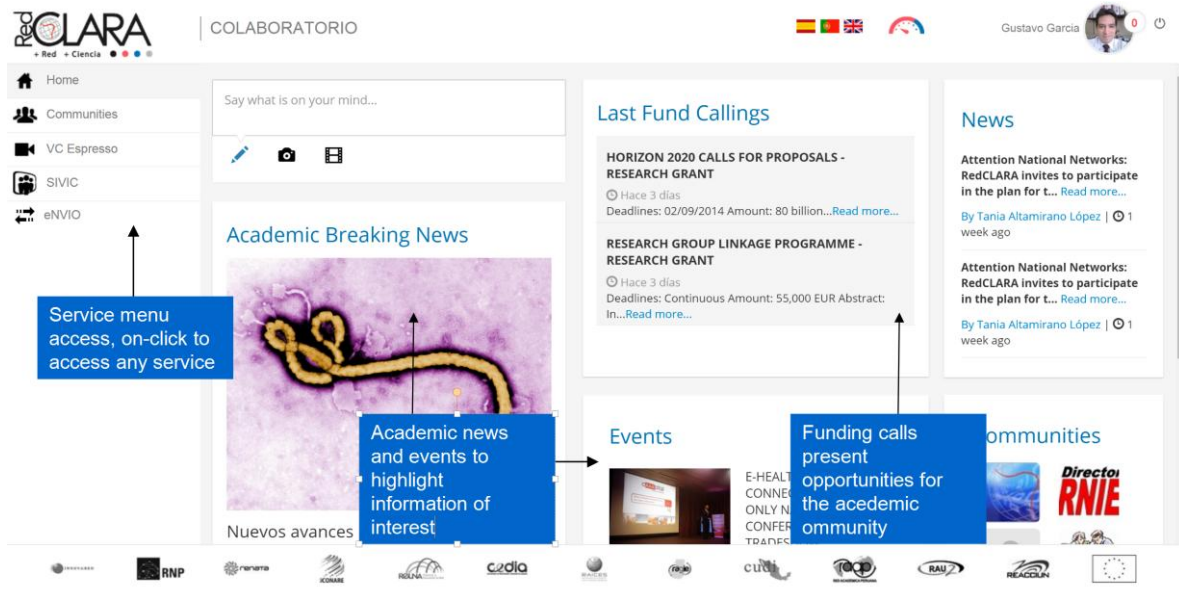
RedCLARA
+ Red + Ciencia

COLABORATORIO

Gustavo Garcia 0

Home
Communities
VC Espresso
SIVIC
eNVIO

Service menu access, on-click to access any service

Say what is on your mind...

Academic Breaking News

Academic news and events to highlight information of interest

Nuevos avances

Last Fund Callings

HORIZON 2020 CALLS FOR PROPOSALS - RESEARCH GRANT
Hace 3 días
Deadlines: 02/09/2014 Amount: 80 billion...Read more...

RESEARCH GROUP LINKAGE PROGRAMME - RESEARCH GRANT
Hace 3 días
Deadlines: Continuous Amount: 55,000 EUR Abstract: In...Read more...

Events

E-HEALT
CONNEC
ONLY N
CONFER
TRADES

Funding calls present opportunities for the acedemic ommunity

News

Attention National Networks: RedCLARA invites to participate in the plan for t... Read more...
By Tania Altamirano López | 1 week ago

Attention National Networks: RedCLARA invites to participate in the plan for t... Read more...
By Tania Altamirano López | 1 week ago

ommunities

Director
RNIE

RNP
renata
CONARE
RAGIE
cedia
RAICES
raap
cudi
RAU
REACCIUN